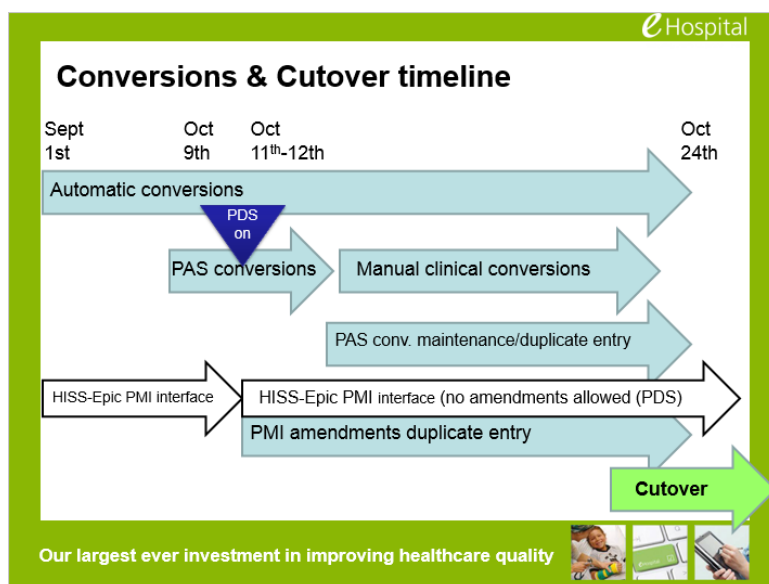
e Hospital

Conversions & Cutover timeline

Sept 1st

Oct 9th

Oct 11$^{th}$-12th

Oct 24th

Automatic conversions

PDS on

PAS conversions

Manual clinical conversions

PAS conv. maintenance/duplicate entry

HISS-Epic PMI interface

HISS-Epic PMI interface (no amendments allowed (PDS)

PMI amendments duplicate entry

Cutover

Our largest ever investment in improving healthcare quality